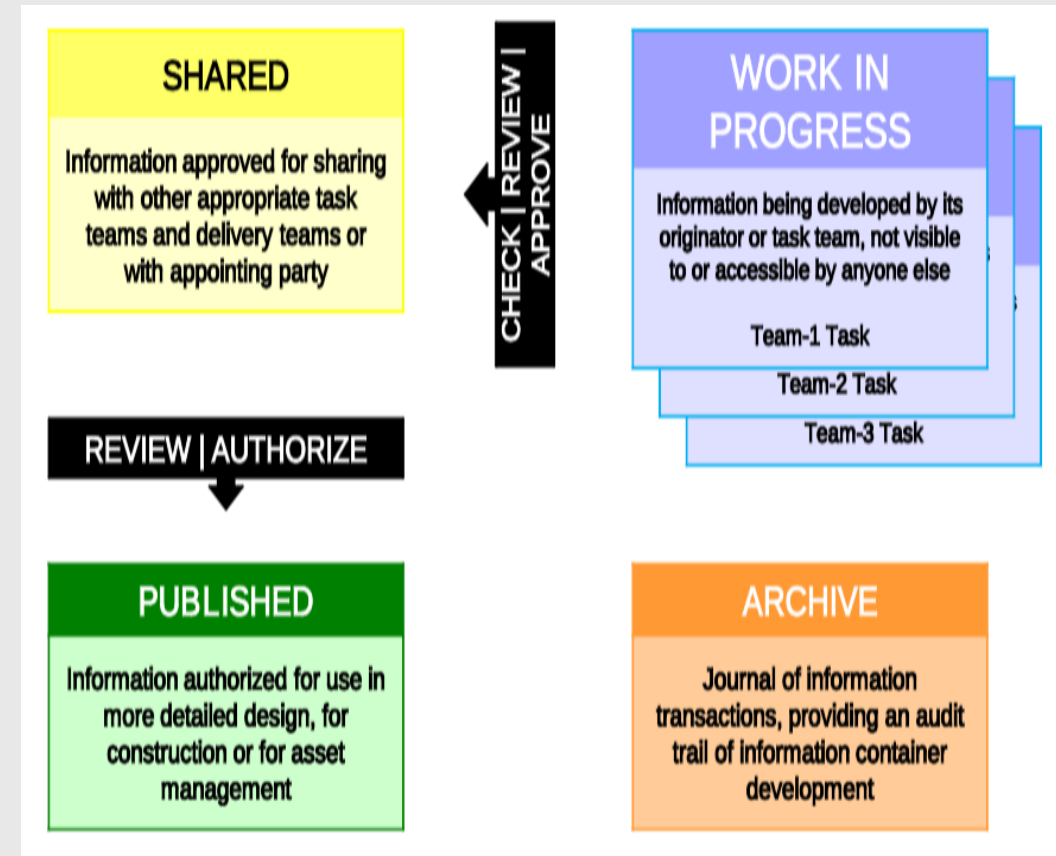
SHARED

Information approved for sharing with other appropriate task teams and delivery teams or with appointing party

CHECK | REVIEW | APPROVE

WORK IN PROGRESS

Information being developed by its originator or task team, not visible to or accessible by anyone else

Team-1 Task

Team-2 Task

Team-3 Task

REVIEW | AUTHORIZE

PUBLISHED

Information authorized for use in more detailed design, for construction or for asset management

ARCHIVE

Journal of information transactions, providing an audit trail of information container development